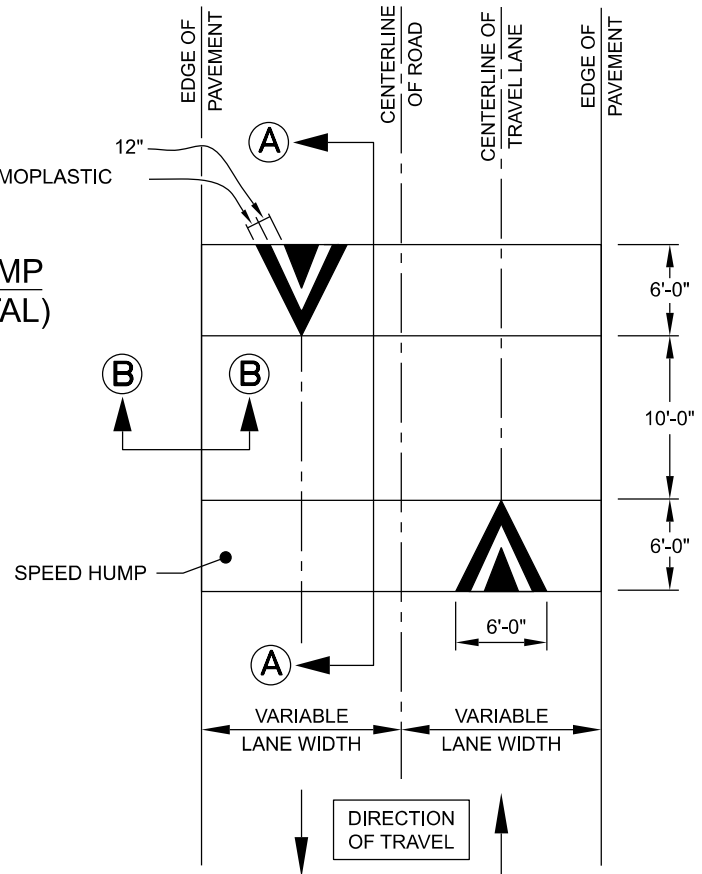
EDGE OF PAVEMENT

CENTERLINE OF ROAD

CENTERLINE OF TRAVEL LANE

EDGE OF PAVEMENT

12"

MOPLASTIC

MP

AL)

A

6'-0"

B

B

10'-0"

6'-0"

SPEED HUMP

6'-0"

A

VARIABLE LANE WIDTH

VARIABLE LANE WIDTH

DIRECTION OF TRAVEL